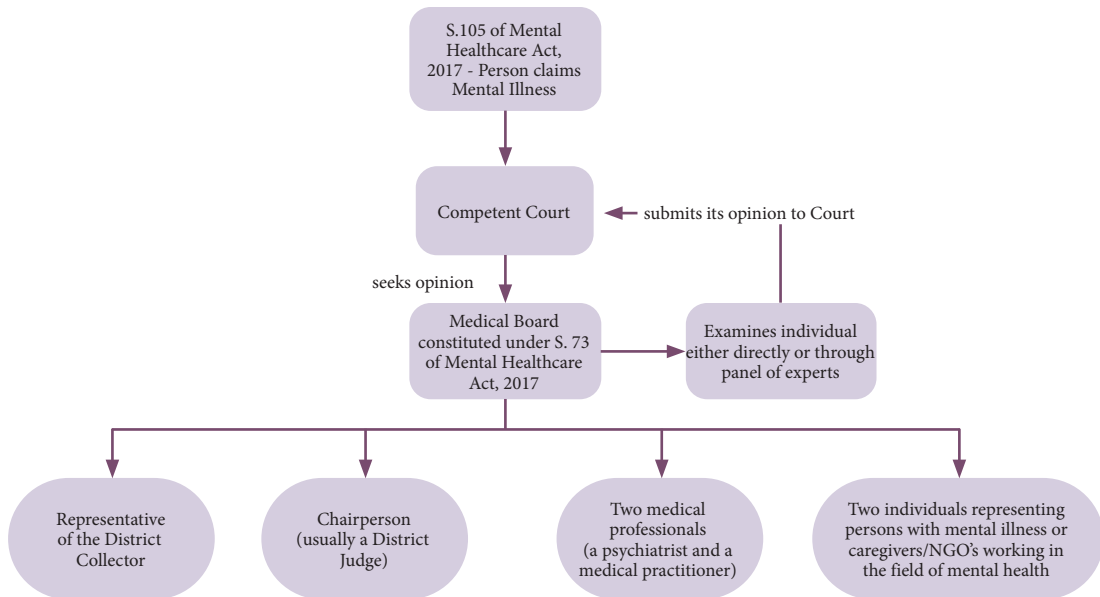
S.105 of Mental Healthcare Act, 2017 - Person claims Mental Illness

Competent Court

submits its opinion to Court

seeks opinion

Medical Board constituted under S. 73 of Mental Healthcare Act, 2017

Examines individual either directly or through panel of experts

Representative of the District Collector

Chairperson (usually a District Judge)

Two medical professionals (a psychiatrist and a medical practitioner)

Two individuals representing persons with mental illness or caregivers/NGO's working in the field of mental health